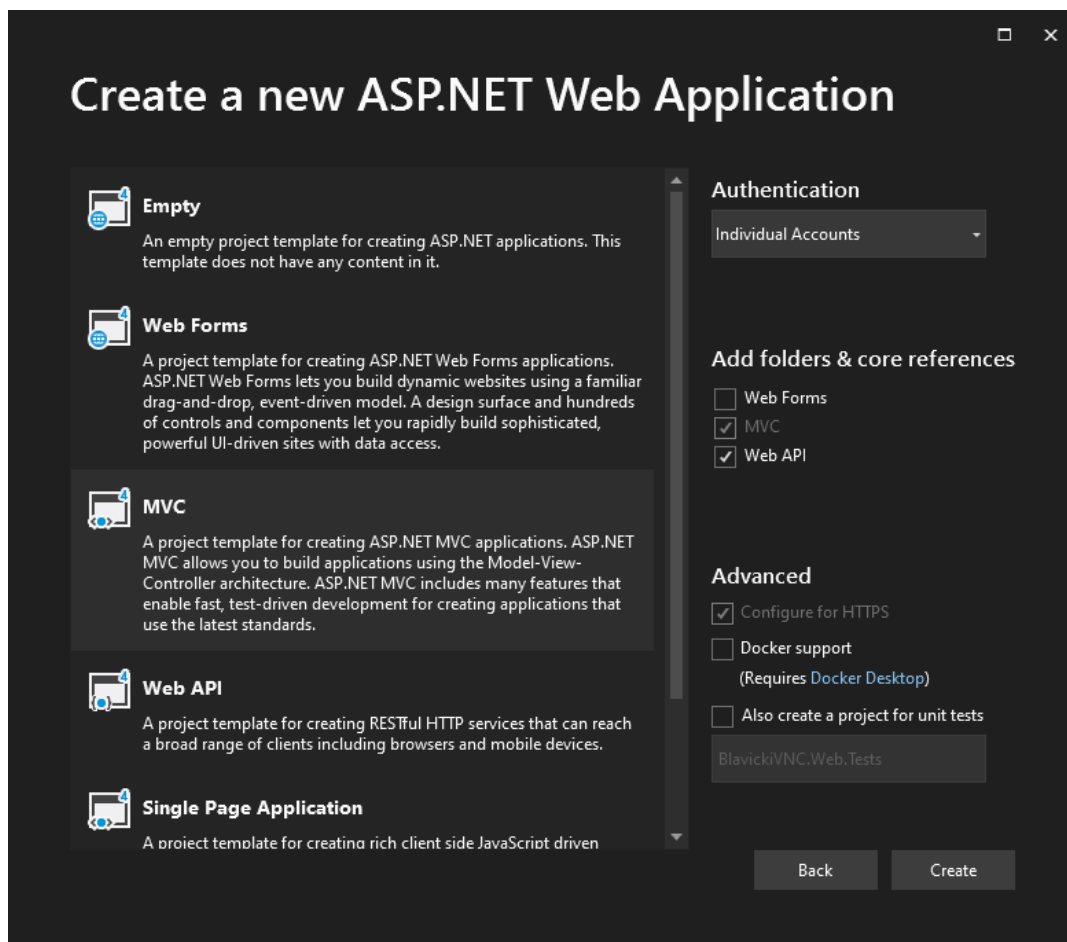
Create a new ASP.NET Web Application

Empty
An empty project template for creating ASP.NET applications. This template does not have any content in it.

Web Forms
A project template for creating ASP.NET Web Forms applications. ASP.NET Web Forms lets you build dynamic websites using a familiar drag-and-drop, event-driven model. A design surface and hundreds of controls and components let you rapidly build sophisticated, powerful UI-driven sites with data access.

MVC
A project template for creating ASP.NET MVC applications. ASP.NET MVC allows you to build applications using the Model-View-Controller architecture. ASP.NET MVC includes many features that enable fast, test-driven development for creating applications that use the latest standards.

Web API
A project template for creating RESTful HTTP services that can reach a broad range of clients including browsers and mobile devices.

Single Page Application
A project template for creating rich client side JavaScript driven

Authentication
Individual Accounts

Add folders & core references
Web Forms
MVC
Web API

Advanced
Configure for HTTPS
Docker support
(Requires Docker Desktop)
Also create a project for unit tests
BlavickiVNC.Web.Tests

Back
Create